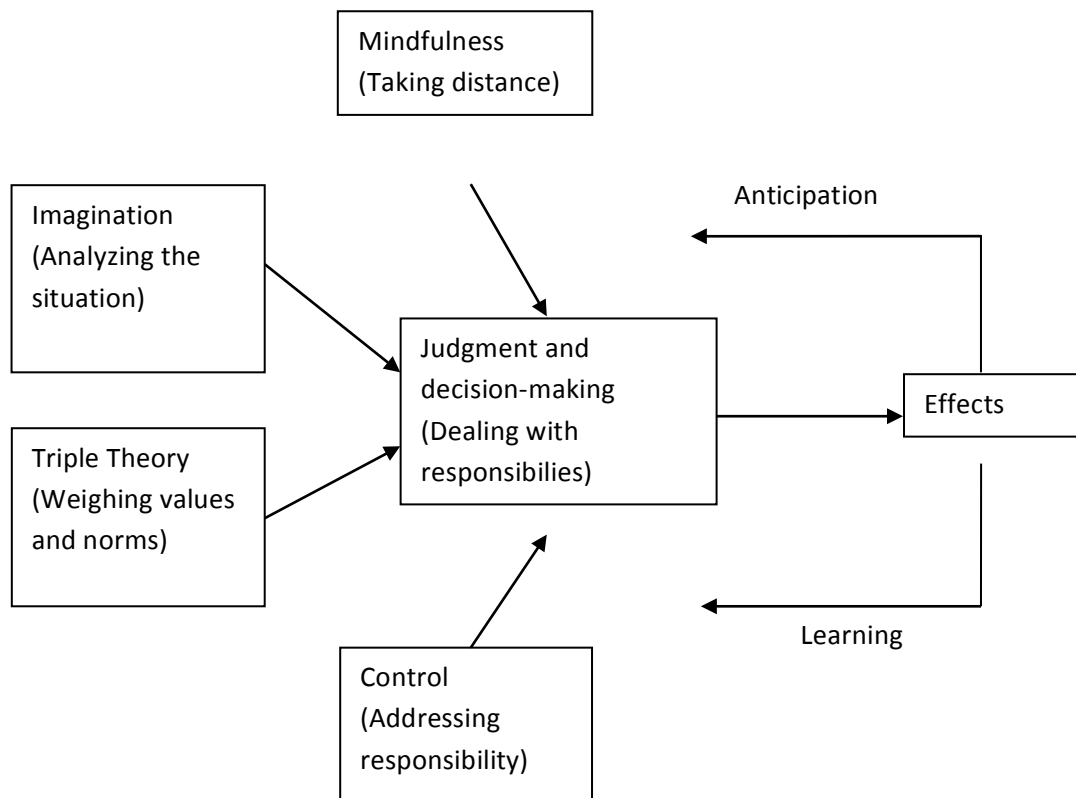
Mindfulness
(Taking distance)

Imagination
(Analyzing the situation)

Anticipation

Judgment and decision-making
(Dealing with responsibilies)

Effects

Triple Theory
(Weighing values and norms)

Learning

Control
(Addressing responsibility)